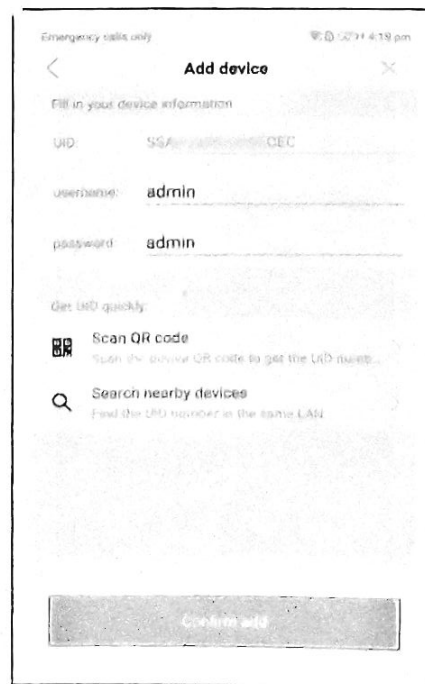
Emergency calls only

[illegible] 4:19 pm

Add device

Fill in your device information

UID: SSA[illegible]CEC

username: admin

password: admin

Get UID quickly:

Scan QR code
Scan the device QR code to get the UID numb...

Search nearby devices
Find the UID number in the same LAN

Confirm add